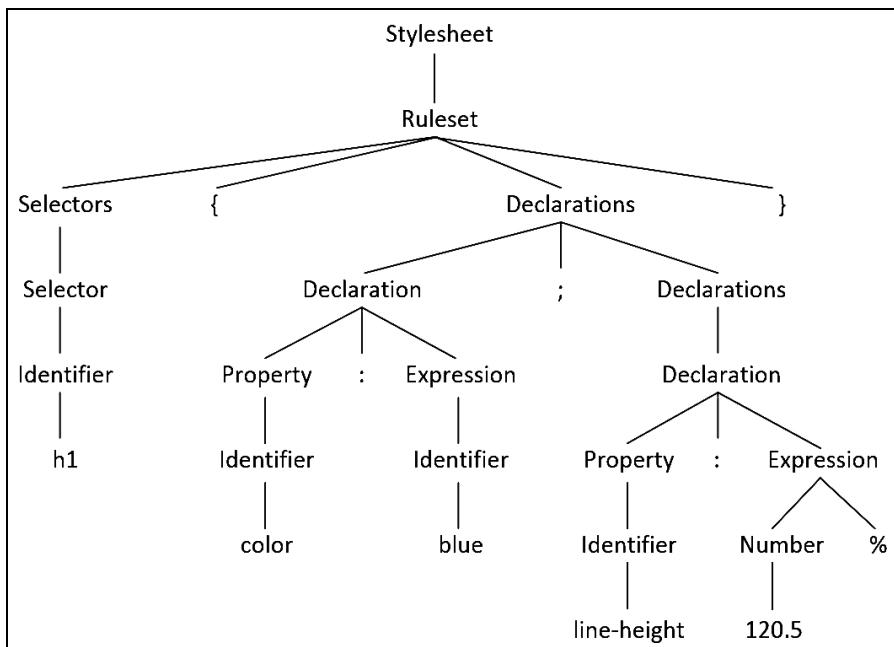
Stylesheet

Ruleset

Selectors { Declarations }

Selector

Declaration ; Declarations

Identifier

Property : Expression

Declaration

h1

Identifier

Identifier

Property : Expression

color

blue

Identifier

Number %

line-height

120.5